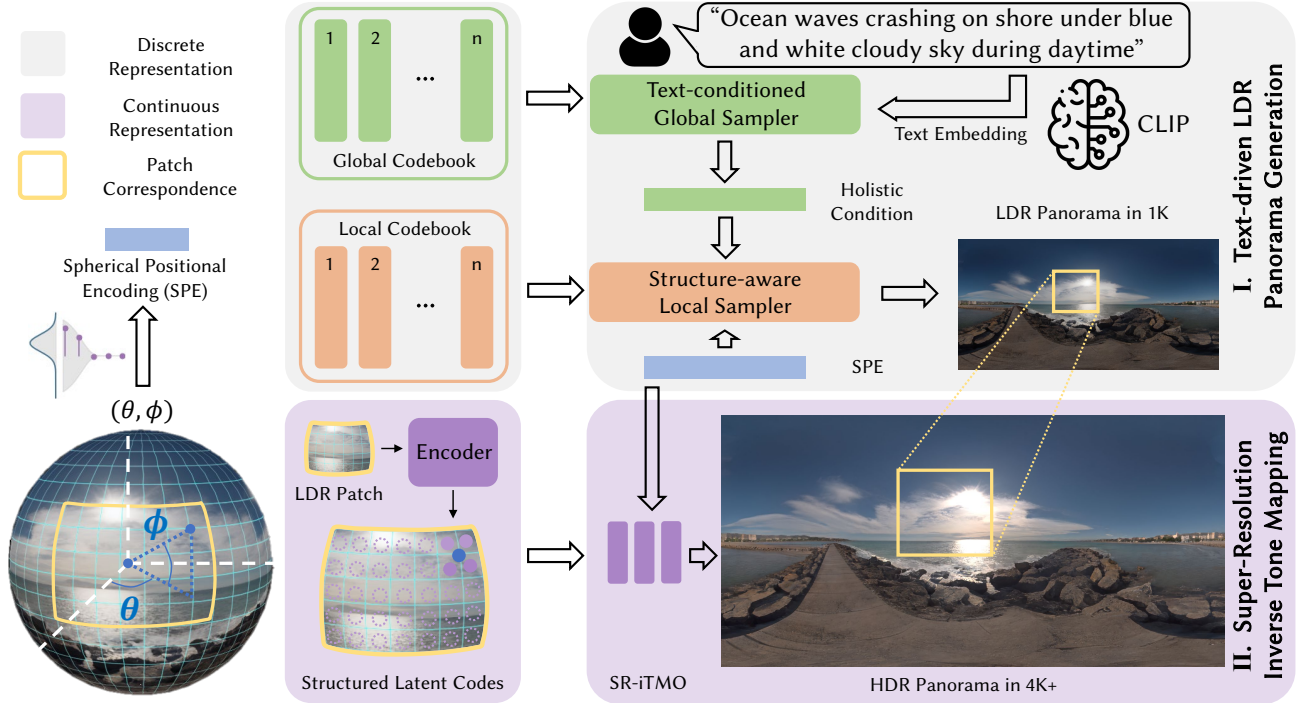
Discrete Representation

Continuous Representation

Patch Correspondence

Spherical Positional Encoding (SPE)

$(\theta, \phi)$

$\phi$

$\theta$

1

2

...

n

Global Codebook

Local Codebook

1

2

...

n

LDR Patch

Encoder

Structured Latent Codes

"Ocean waves crashing on shore under blue and white cloudy sky during daytime"

Text-conditioned Global Sampler

Text Embedding

CLIP

Holistic Condition

LDR Panorama in 1K

Structure-aware Local Sampler

SPE

I. Text-driven LDR Panorama Generation

SR-iTMO

HDR Panorama in 4K+

II. Super-Resolution Inverse Tone Mapping